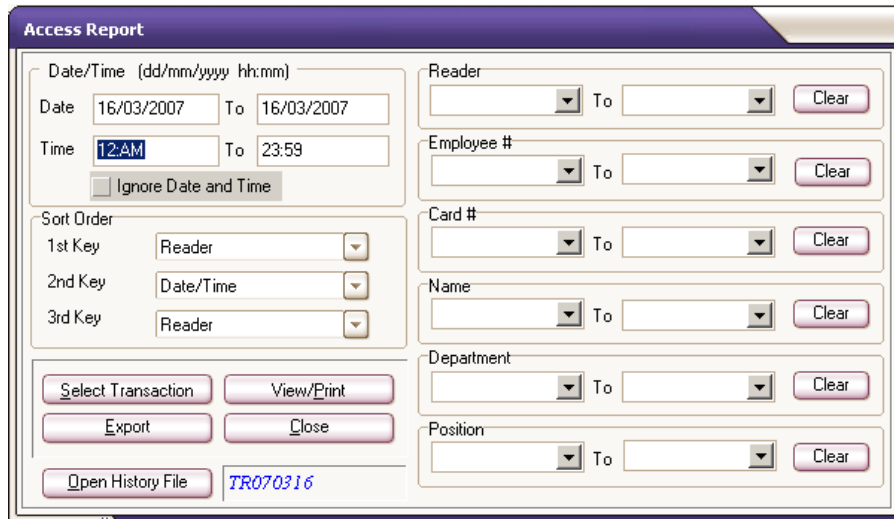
Access Report

Date/Time (dd/mm/yyyy hh:mm)
Date 16/03/2007 To 16/03/2007
Time 12:AM To 23:59
Ignore Date and Time

Sort Order
1st Key Reader
2nd Key Date/Time
3rd Key Reader

Select Transaction
View/Print
Export
Close

Open History File
TR070316

Reader
To
Clear

Employee #
To
Clear

Card #
To
Clear

Name
To
Clear

Department
To
Clear

Position
To
Clear